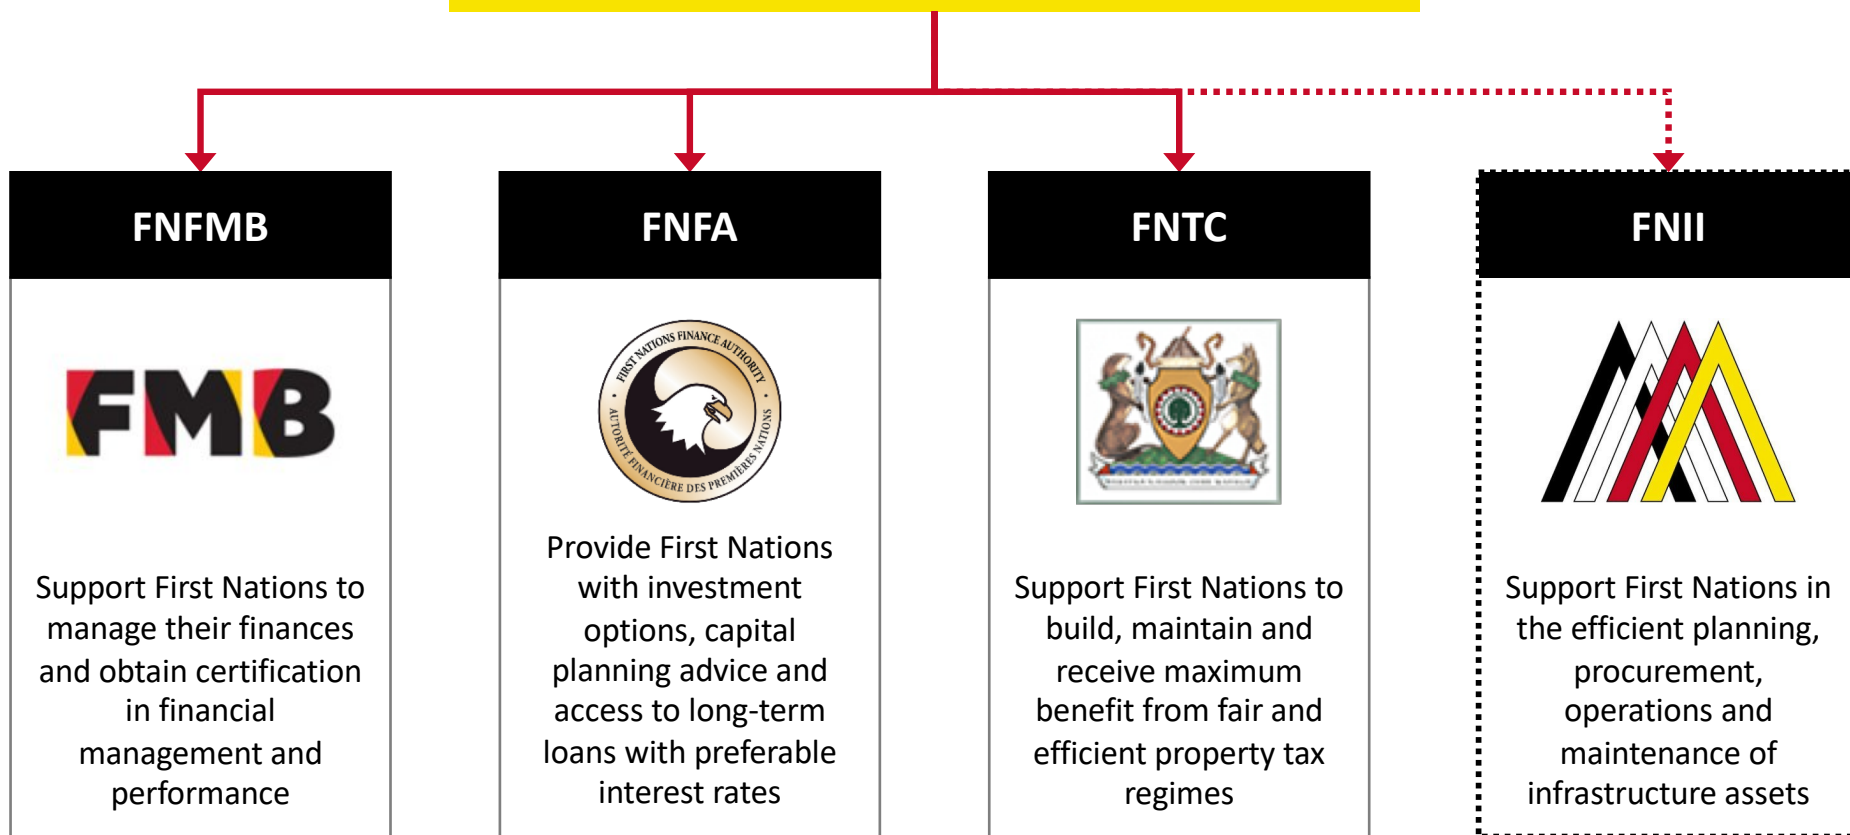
FNFMB

FMB

Support First Nations to manage their finances and obtain certification in financial management and performance

FNFA

FIRST NATIONS FINANCE AUTHORITY • AUTORITÉ FINANCIÈRE DES PREMIÈRES NATIONS •

Provide First Nations with investment options, capital planning advice and access to long-term loans with preferable interest rates

FNTC

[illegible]

Support First Nations to build, maintain and receive maximum benefit from fair and efficient property tax regimes

FNII

Support First Nations in the efficient planning, procurement, operations and maintenance of infrastructure assets